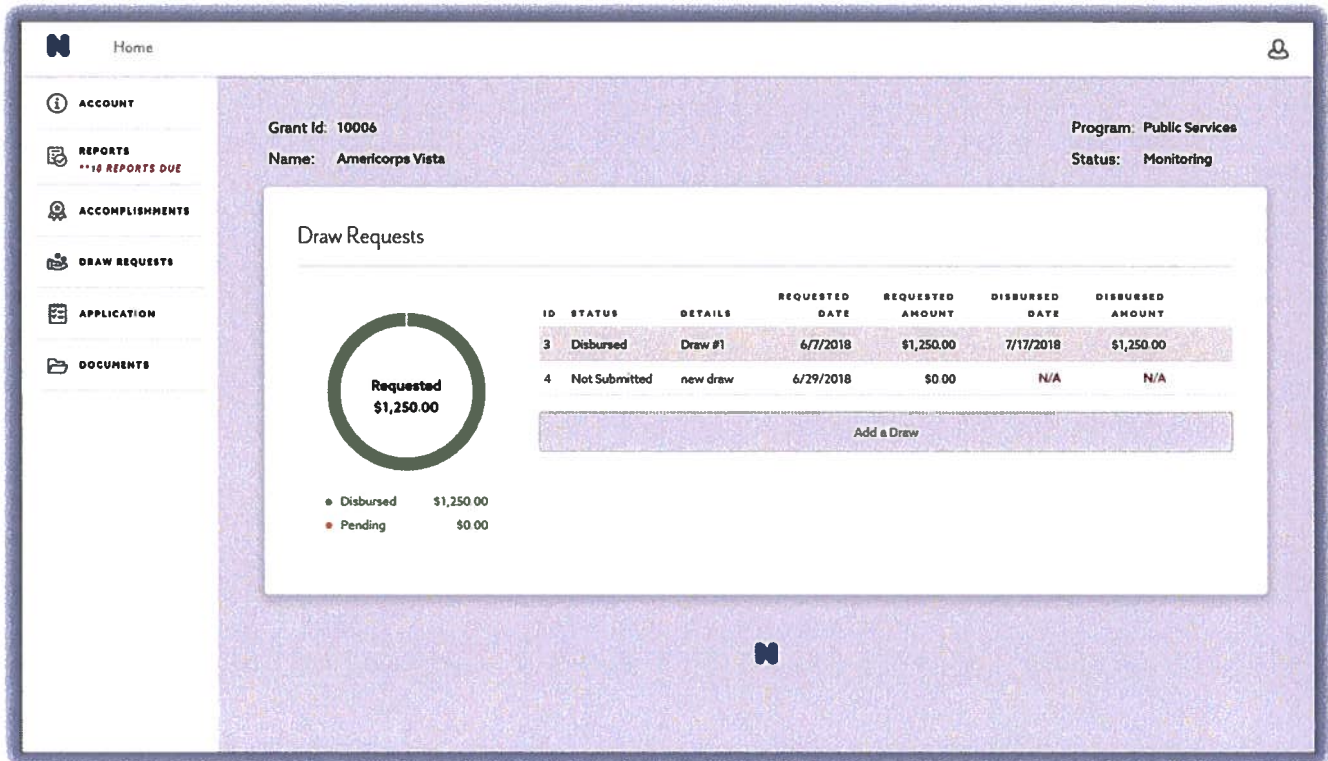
Home

ACCOUNT

REPORTS
**18 REPORTS DUE

ACCOMPLISHMENTS

DRAW REQUESTS

APPLICATION

DOCUMENTS

Grant Id: 10006
Name: Americorps Vista

Program: Public Services
Status: Monitoring

Draw Requests

Requested
$1,250.00

• Disbursed $1,250.00
• Pending $0.00

| ID | STATUS | DETAILS | REQUESTED DATE | REQUESTED AMOUNT | DISBURSED DATE | DISBURSED AMOUNT |
|---|---|---|---|---|---|---|
| 3 | Disbursed | Draw #1 | 6/7/2018 | $1,250.00 | 7/17/2018 | $1,250.00 |
| 4 | Not Submitted | new draw | 6/29/2018 | $0.00 | N/A | N/A |

Add a Draw